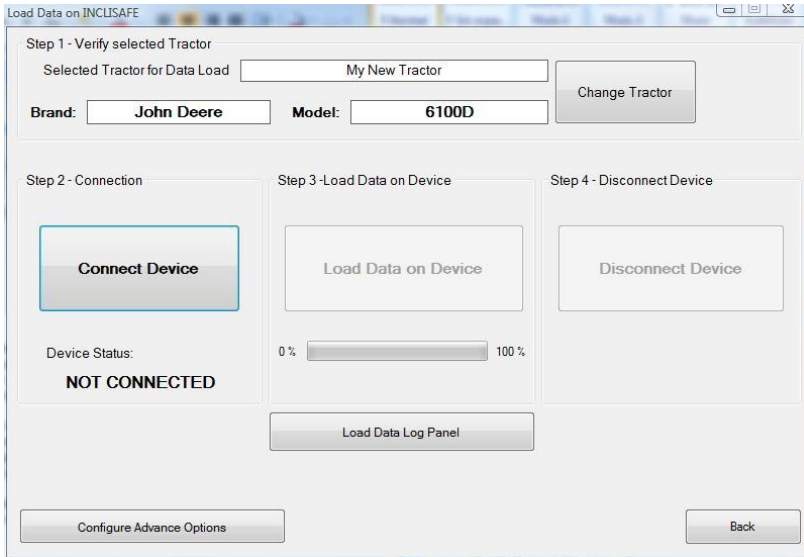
Load Data on INCLISAFE

Step 1 - Verify selected Tractor

Selected Tractor for Data Load | My New Tractor

Brand: John Deere | Model: 6100D

Change Tractor

Step 2 - Connection

Connect Device

Device Status:

NOT CONNECTED

Step 3 -Load Data on Device

Load Data on Device

0 % 100 %

Step 4 - Disconnect Device

Disconnect Device

Load Data Log Panel

Configure Advance Options

Back